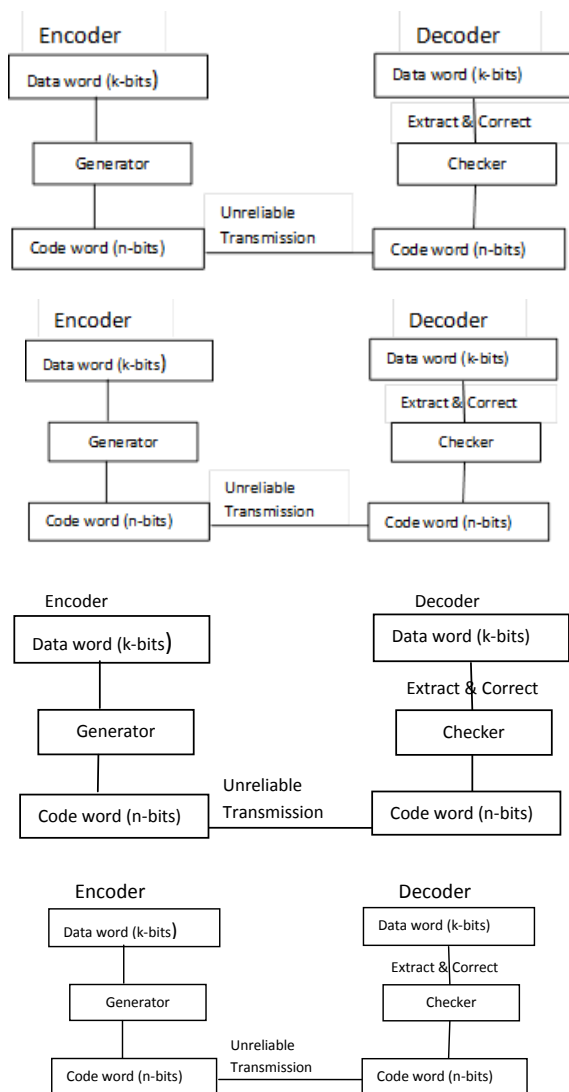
Encoder

Data word (k-bits)

Generator

Code word (n-bits)

Unreliable Transmission

Decoder

Data word (k-bits)

Extract & Correct

Checker

Code word (n-bits)

Encoder

Data word (k-bits)

Generator

Code word (n-bits)

Unreliable Transmission

Decoder

Data word (k-bits)

Extract & Correct

Checker

Code word (n-bits)

Encoder

Data word (k-bits)

Generator

Code word (n-bits)

Unreliable Transmission

Decoder

Data word (k-bits)

Extract & Correct

Checker

Code word (n-bits)

Encoder

Data word (k-bits)

Generator

Code word (n-bits)

Unreliable Transmission

Decoder

Data word (k-bits)

Extract & Correct

Checker

Code word (n-bits)